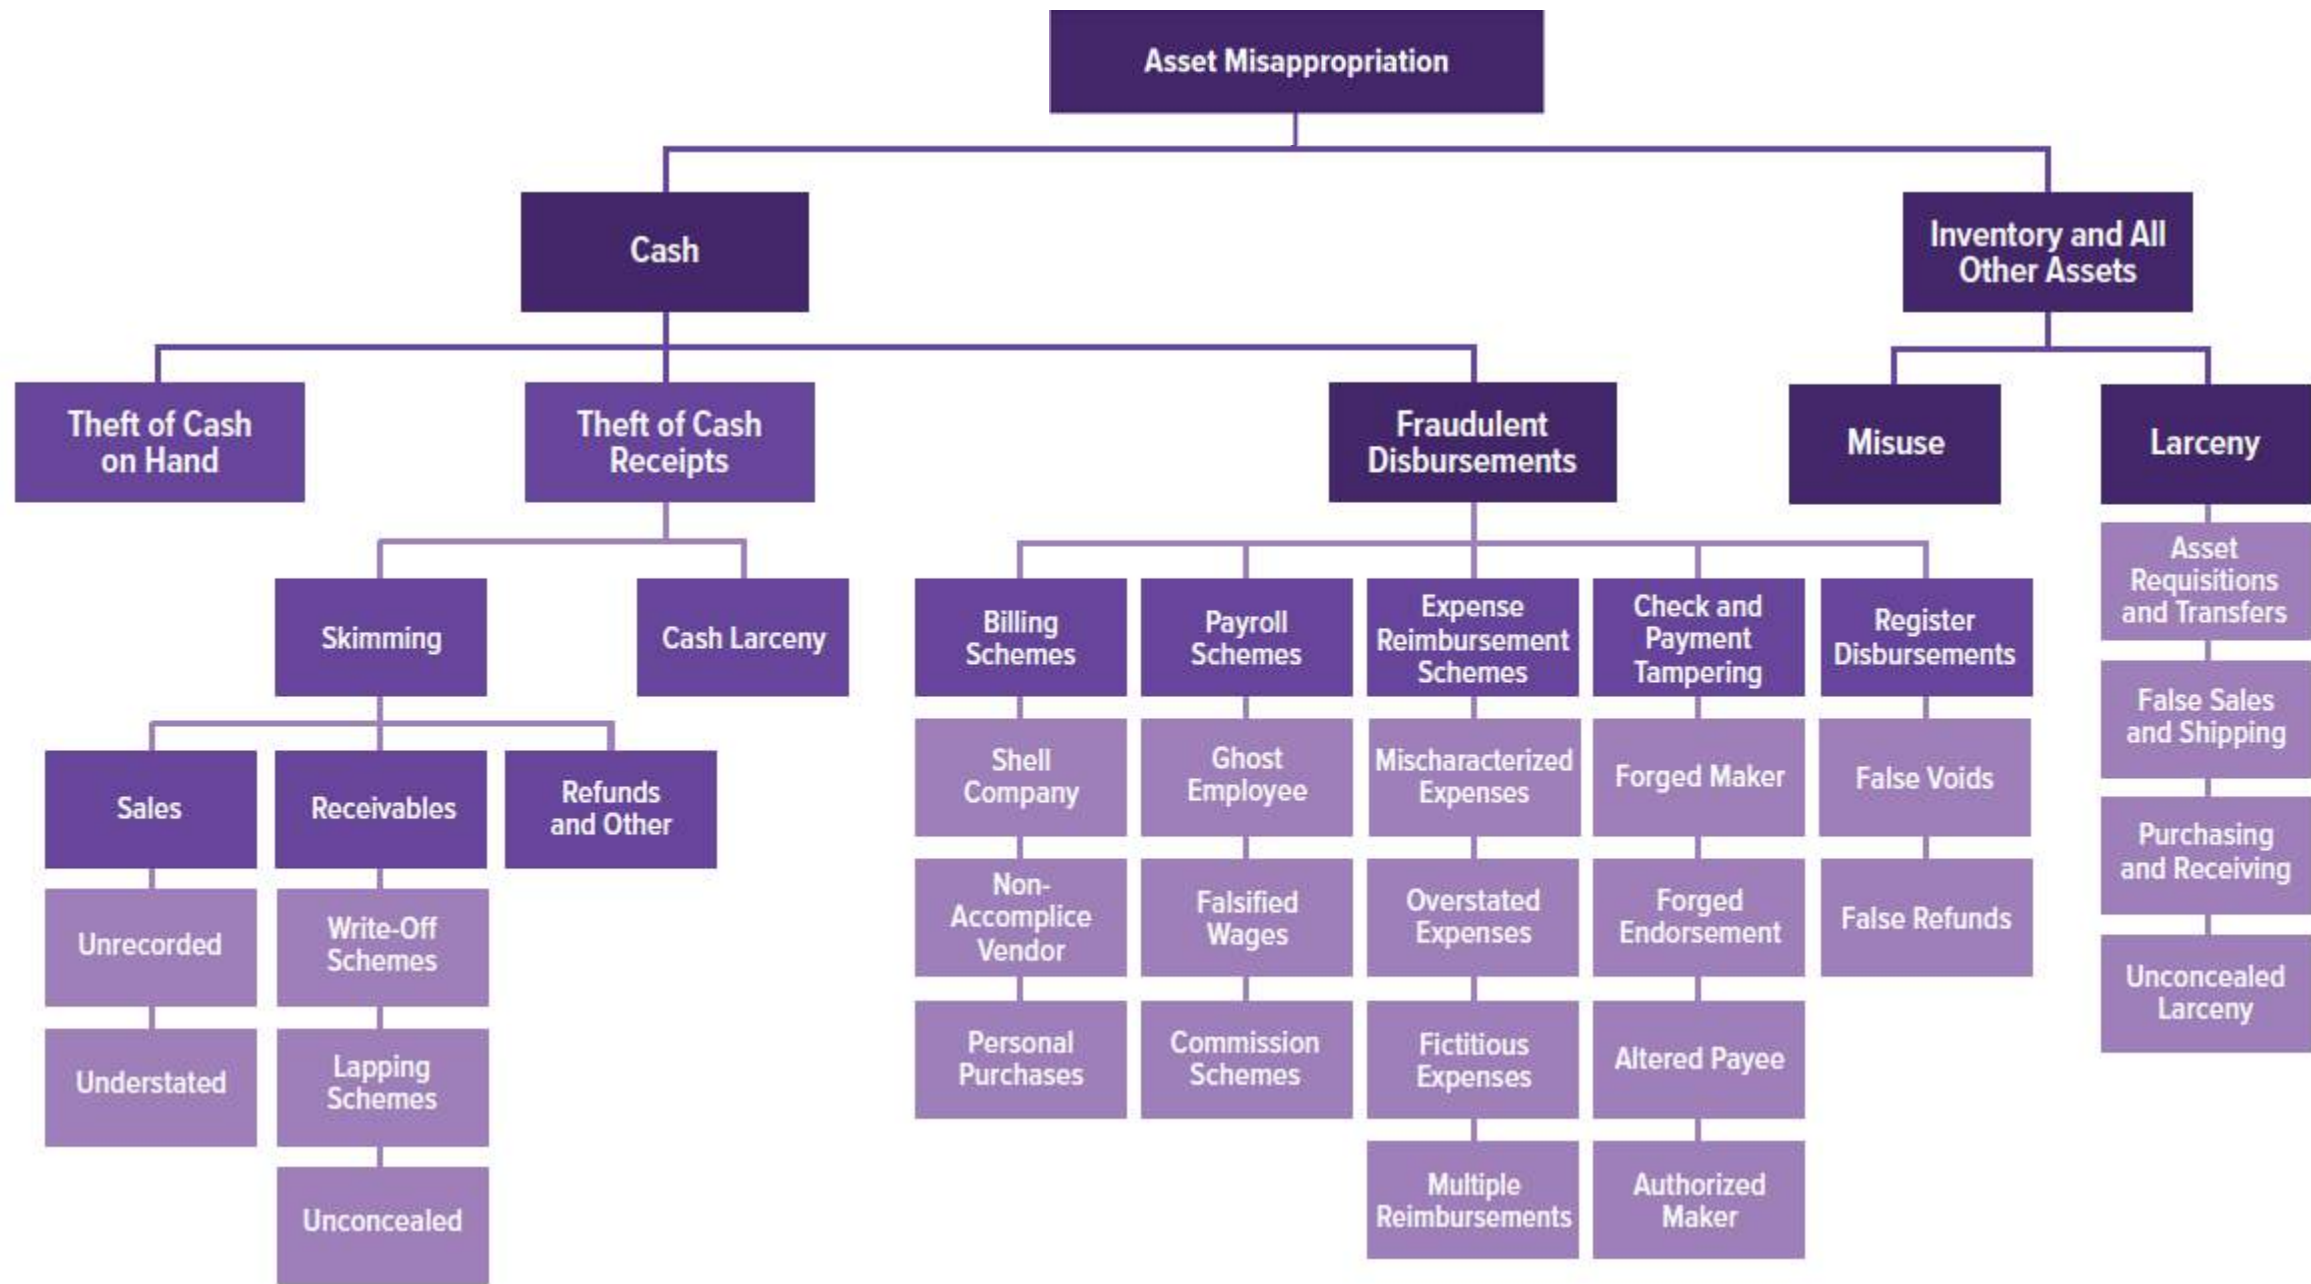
Asset Misappropriation

Cash

Inventory and All Other Assets

Theft of Cash on Hand

Theft of Cash Receipts

Fraudulent Disbursements

Misuse

Larceny

Skimming

Cash Larceny

Sales

Unrecorded

Understated

Receivables

Write-Off Schemes

Lapping Schemes

Unconcealed

Refunds and Other

Billing Schemes

Shell Company

Non-Accomplice Vendor

Personal Purchases

Payroll Schemes

Ghost Employee

Falsified Wages

Commission Schemes

Expense Reimbursement Schemes

Mischaracterized Expenses

Overstated Expenses

Fictitious Expenses

Multiple Reimbursements

Check and Payment Tampering

Forged Maker

Forged Endorsement

Altered Payee

Authorized Maker

Register Disbursements

False Voids

False Refunds

Asset Requisitions and Transfers

False Sales and Shipping

Purchasing and Receiving

Unconcealed Larceny